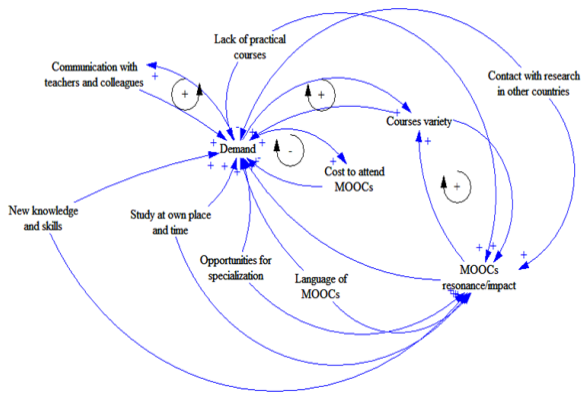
Lack of practical courses

Communication with teachers and colleagues

Contact with research in other countries

+

+

+

Demand

-

Courses variety

+

+

+

+

+

Cost to attend MOOCs

New knowledge and skills

Study at own place and time

+

Opportunities for specialization

Language of MOOCs

+

+

+

+

MOOCs resonance/impact

+